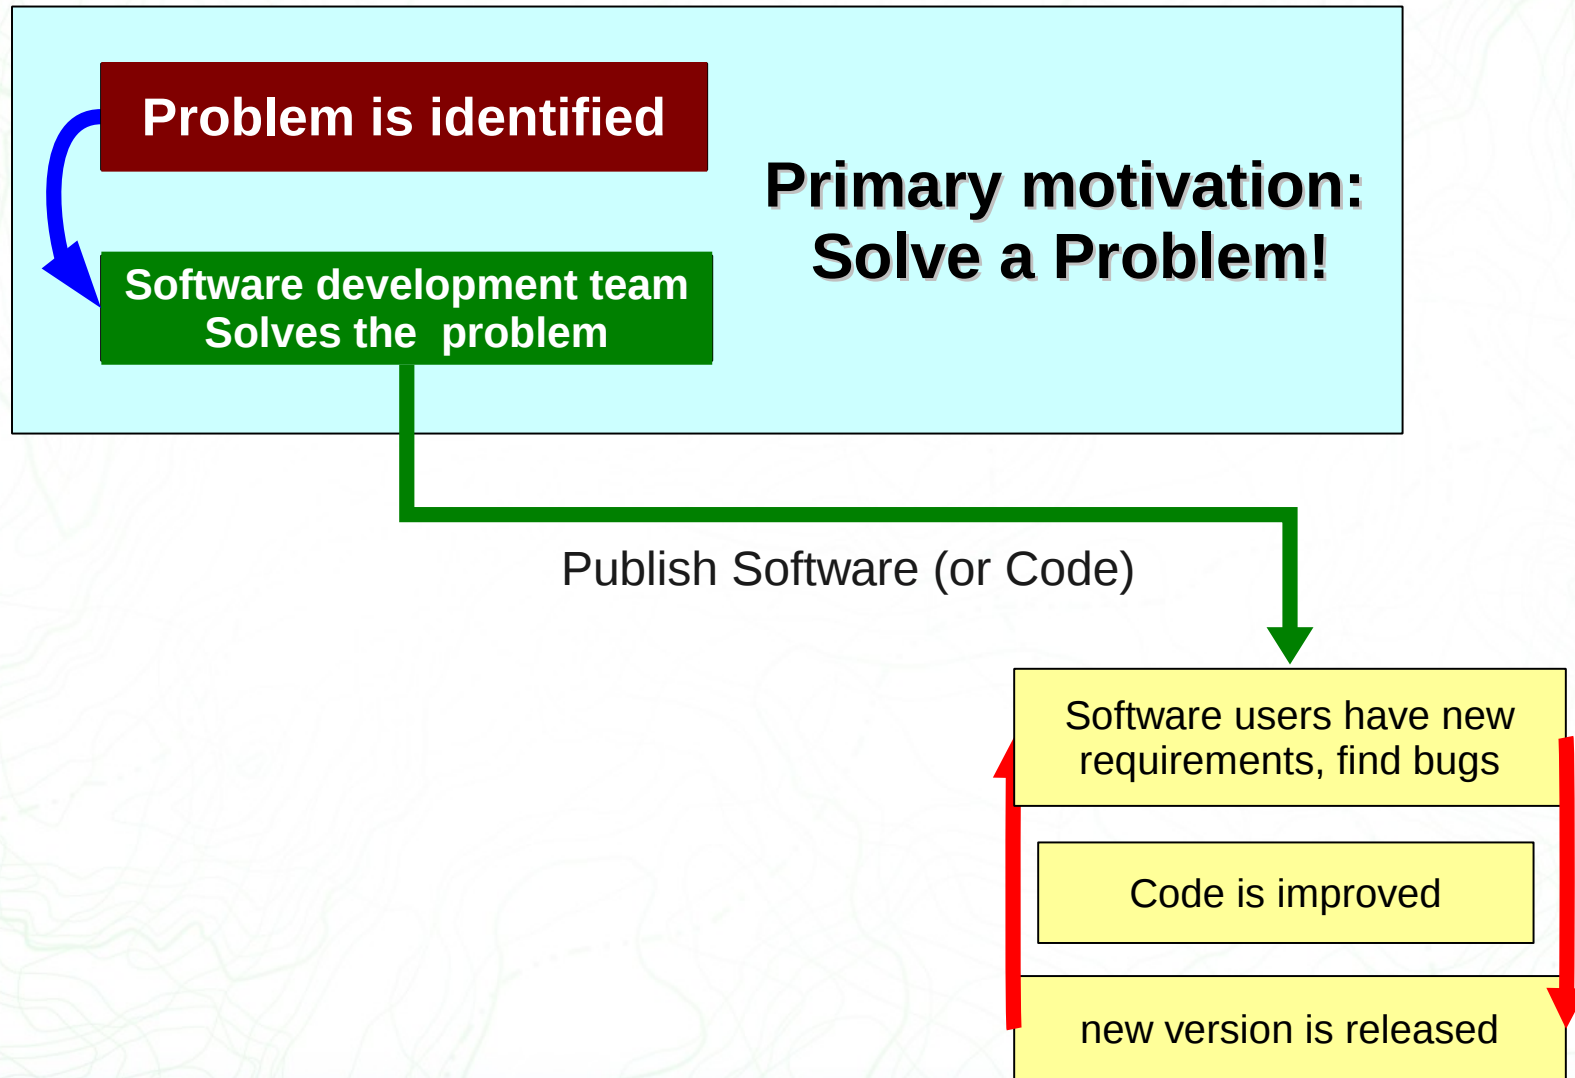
Problem is identified

Software development team
Solves the problem

Primary motivation:
Solve a Problem!

Publish Software (or Code)

Software users have new requirements, find bugs

Code is improved

new version is released